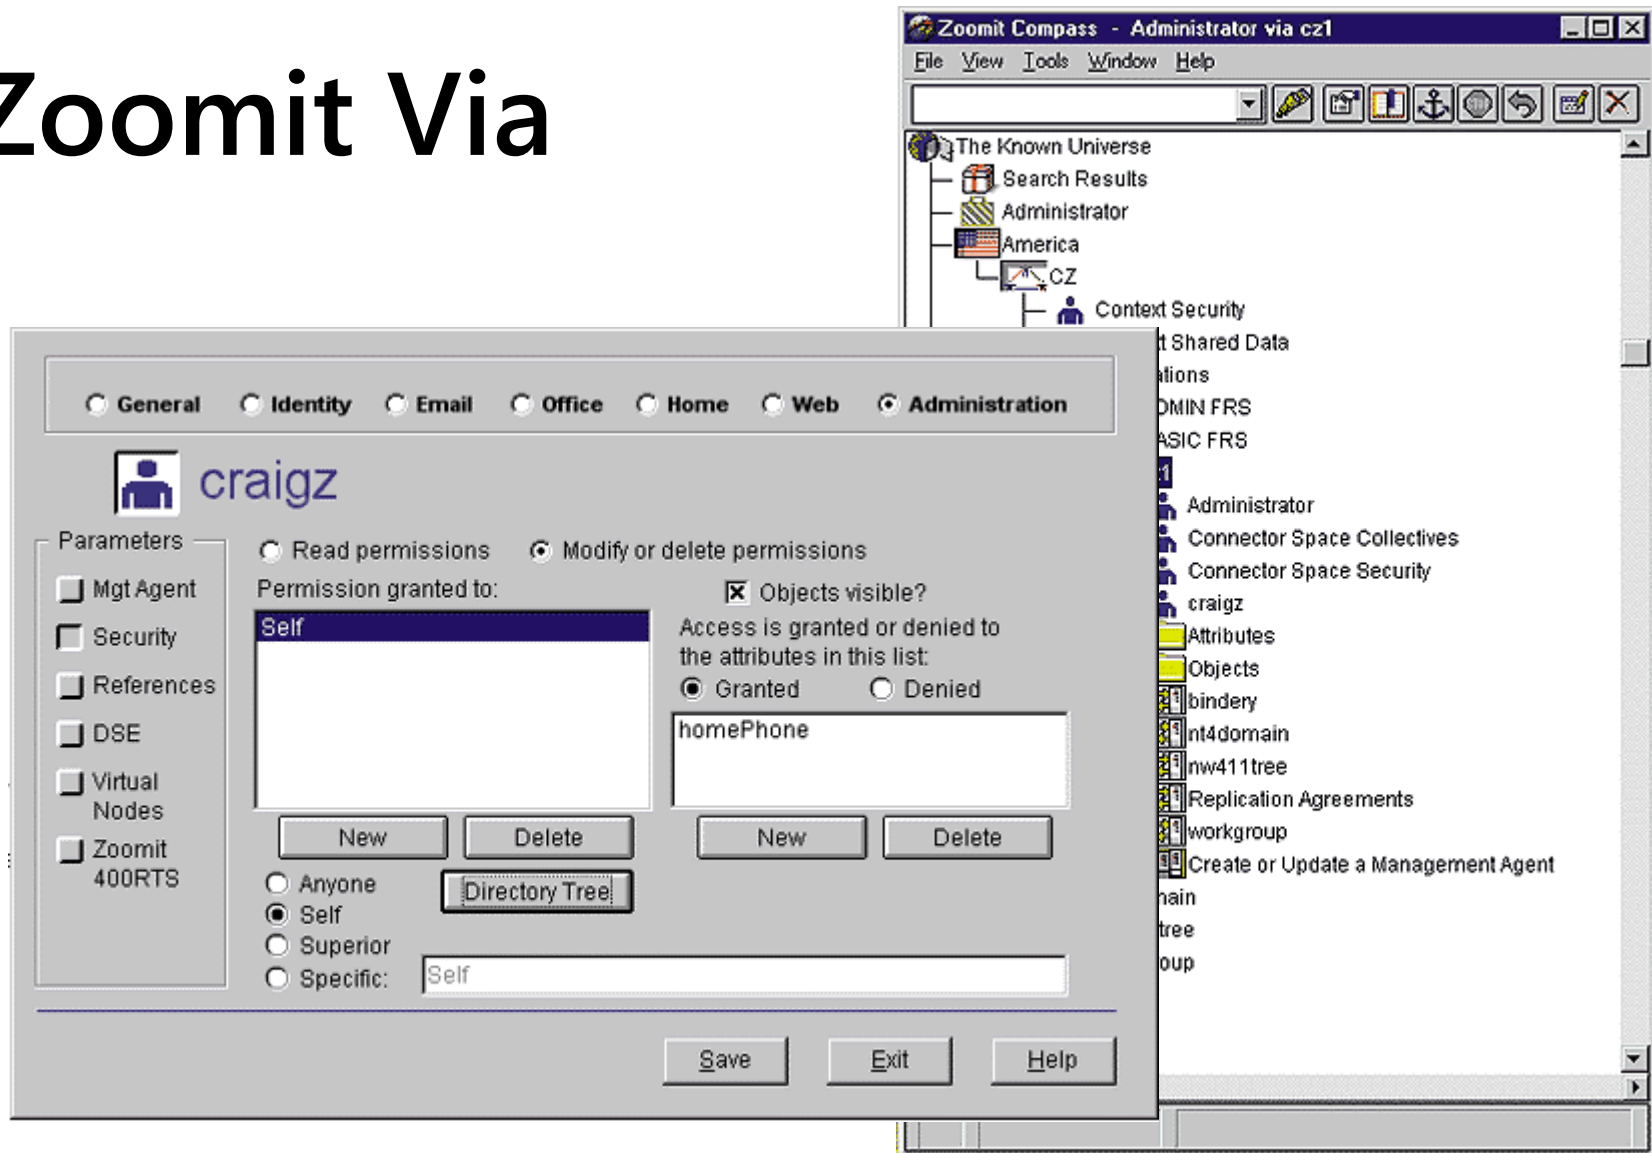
Zoomit Via

Zoomit Compass - Administrator via cz1

File View Tools Window Help

The Known Universe
Search Results
Administrator
America
CZ
Context Security
t Shared Data
ations
DMIN FRS
ASIC FRS
1
Administrator
Connector Space Collectives
Connector Space Security
craigz
Attributes
Objects
bindery
nt4domain
nw411tree
Replication Agreements
workgroup
Create or Update a Management Agent
nain
tree
oup

General Identity Email Office Home Web Administration

craigz

Parameters
Mgt Agent
Security
References
DSE
Virtual Nodes
Zoomit 400RTS

Read permissions Modify or delete permissions
Permission granted to:
Self
New Delete
Anyone
Self
Superior
Specific:
Directory Tree
Self

Objects visible?
Access is granted or denied to the attributes in this list:
Granted Denied
homePhone
New Delete

Save Exit Help